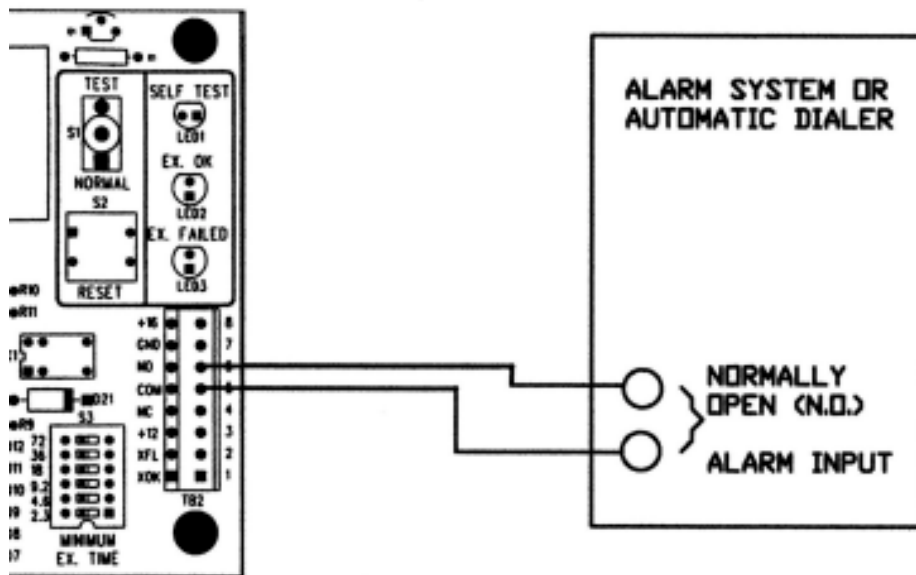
TEST
S1
NORMAL
S2
RESET
SELF TEST
LED1
EX. OK
LED2
EX. FAILED
LED3
R10
R11
D21
R9
S3
12 72
11 18
10 9.2
9 4.6
2.3
MINIMUM
EX. TIME
+16
GND
NO
COM
NC
+12
XFL
XOK
TB2
8
7
4
3
2
1

ALARM SYSTEM OR
AUTOMATIC DIALER

NORMALLY
OPEN (N.O.)
ALARM INPUT